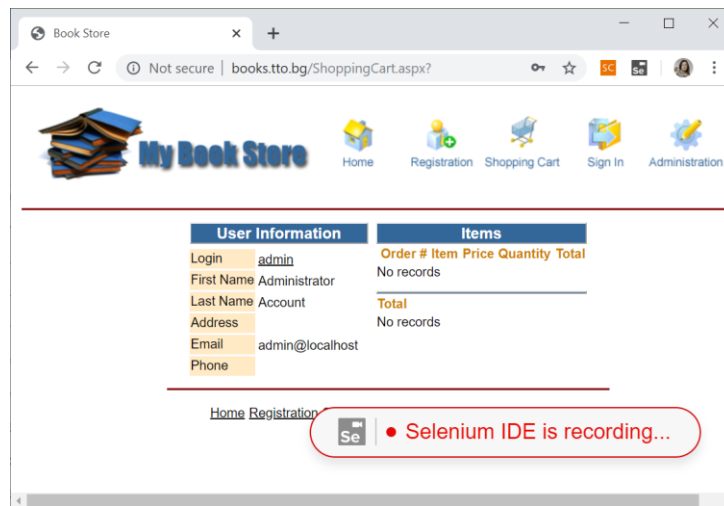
Book Store ×  +

Not secure | books.tto.bg/ShoppingCart.aspx?

SC Se

My Book Store

Home Registration Shopping Cart Sign In Administration

User Information

| Login | admin |
|---|---|
| First Name | Administrator |
| Last Name | Account |
| Address | |
| Email | admin@localhost |
| Phone | |

Items

Order # Item Price Quantity Total
No records

Total
No records

Home Registration

Se ● Selenium IDE is recording...